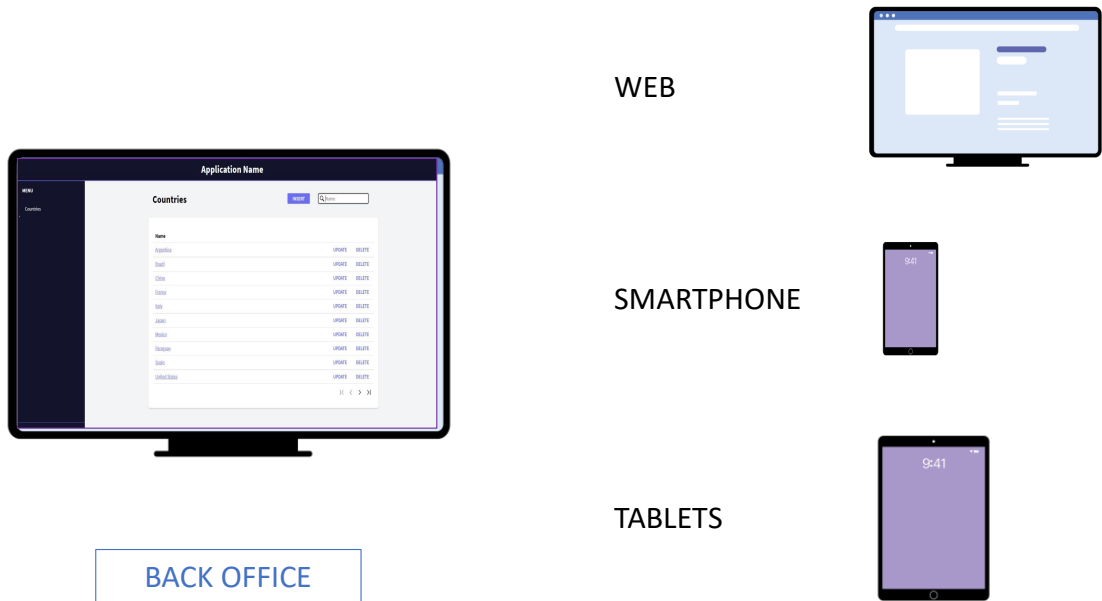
Application Name

MENU

Countries

Countries

INSERT

Search

Name

Argentina UPDATE DELETE
Brazil UPDATE DELETE
China UPDATE DELETE
France UPDATE DELETE
Italy UPDATE DELETE
Japan UPDATE DELETE
Mexico UPDATE DELETE
Paraguay UPDATE DELETE
Spain UPDATE DELETE
United States UPDATE DELETE

BACK OFFICE

WEB

SMARTPHONE

9:41

TABLETS

9:41